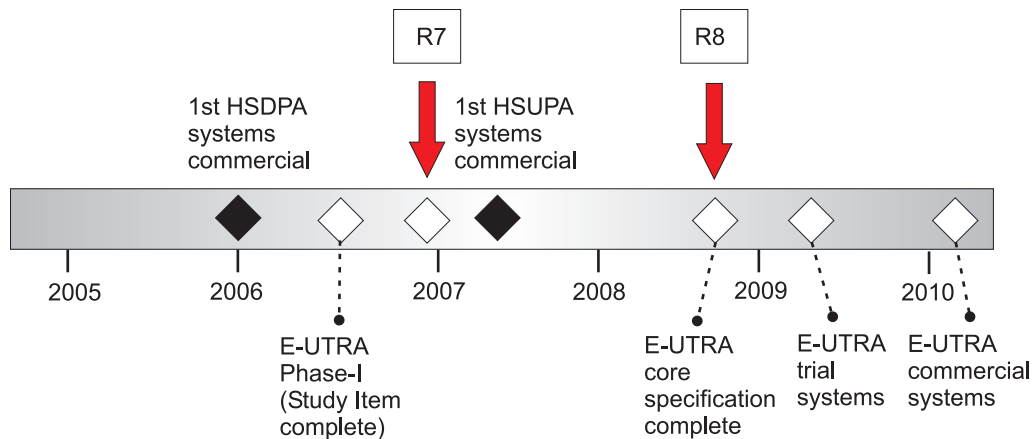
R7

R8

1st HSDPA systems commercial

1st HSUPA systems commercial

2005

2006

2007

2008

2009

2010

E-UTRA Phase-I (Study Item complete)

E-UTRA core specification complete

E-UTRA trial systems

E-UTRA commercial systems